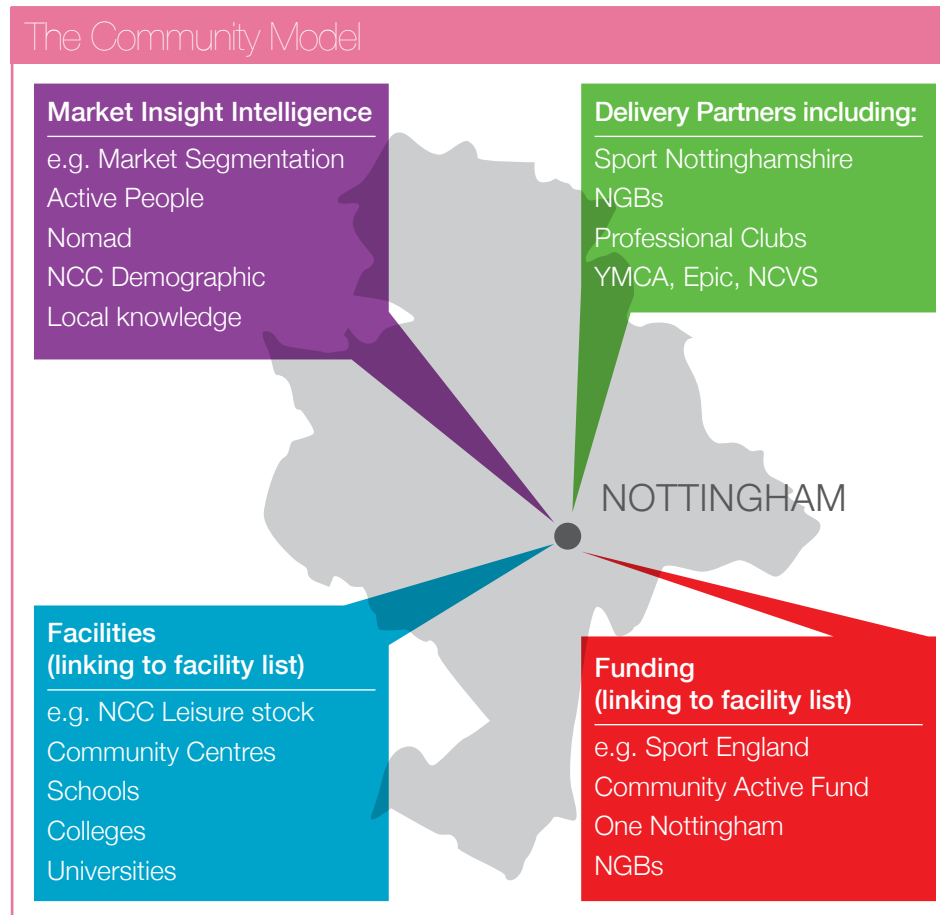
The Community Model

Market Insight Intelligence
e.g. Market Segmentation
Active People
Nomad
NCC Demographic
Local knowledge

Delivery Partners including:
Sport Nottinghamshire
NGBs
Professional Clubs
YMCA, Epic, NCVS

NOTTINGHAM

Facilities
(linking to facility list)
e.g. NCC Leisure stock
Community Centres
Schools
Colleges
Universities

Funding
(linking to facility list)
e.g. Sport England
Community Active Fund
One Nottingham
NGBs